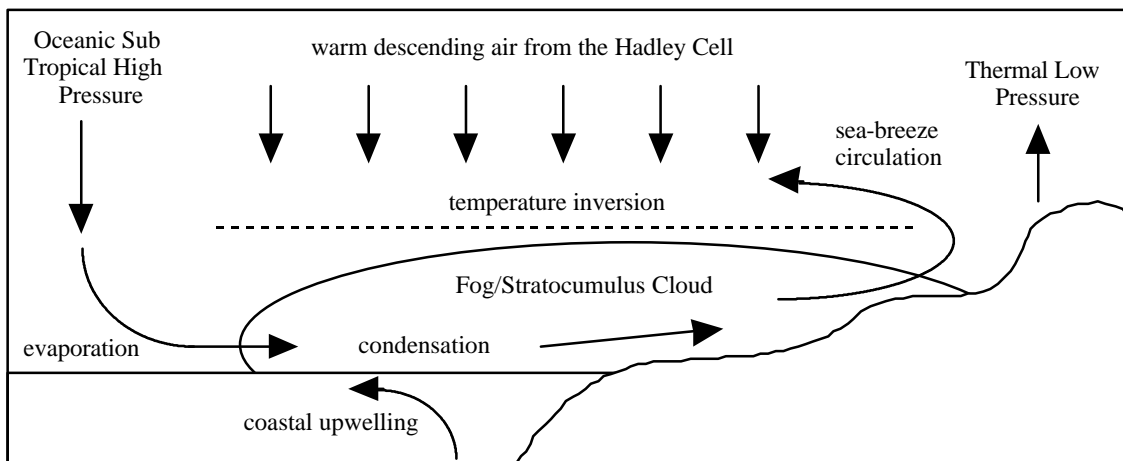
Oceanic Sub Tropical High Pressure

warm descending air from the Hadley Cell

Thermal Low Pressure

sea-breeze circulation

temperature inversion

Fog/Stratocumulus Cloud

evaporation

condensation

coastal upwelling